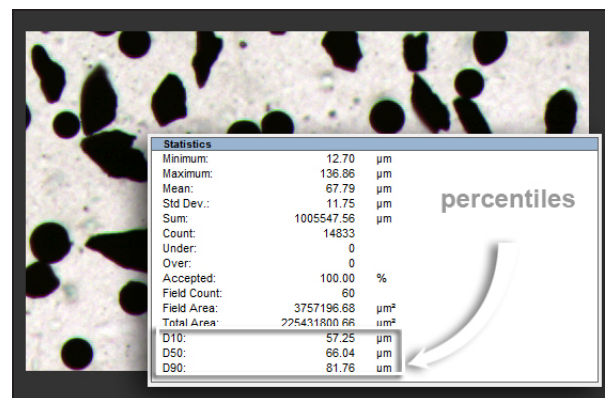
Statistics

| | | |
|---|---|---|
| Minimum: | 12.70 | µm |
| Maximum: | 136.86 | µm |
| Mean: | 67.79 | µm |
| Std Dev.: | 11.75 | µm |
| Sum: | 1005547.56 | µm |
| Count: | 14833 | |
| Under: | 0 | |
| Over: | 0 | |
| Accepted: | 100.00 | % |
| Field Count: | 60 | |
| Field Area: | 3757196.68 | µm² |
| Total Area: | 225431800.66 | µm² |
| D10: | 57.25 | µm |
| D50: | 66.04 | µm |
| D90: | 81.76 | µm |

percentiles